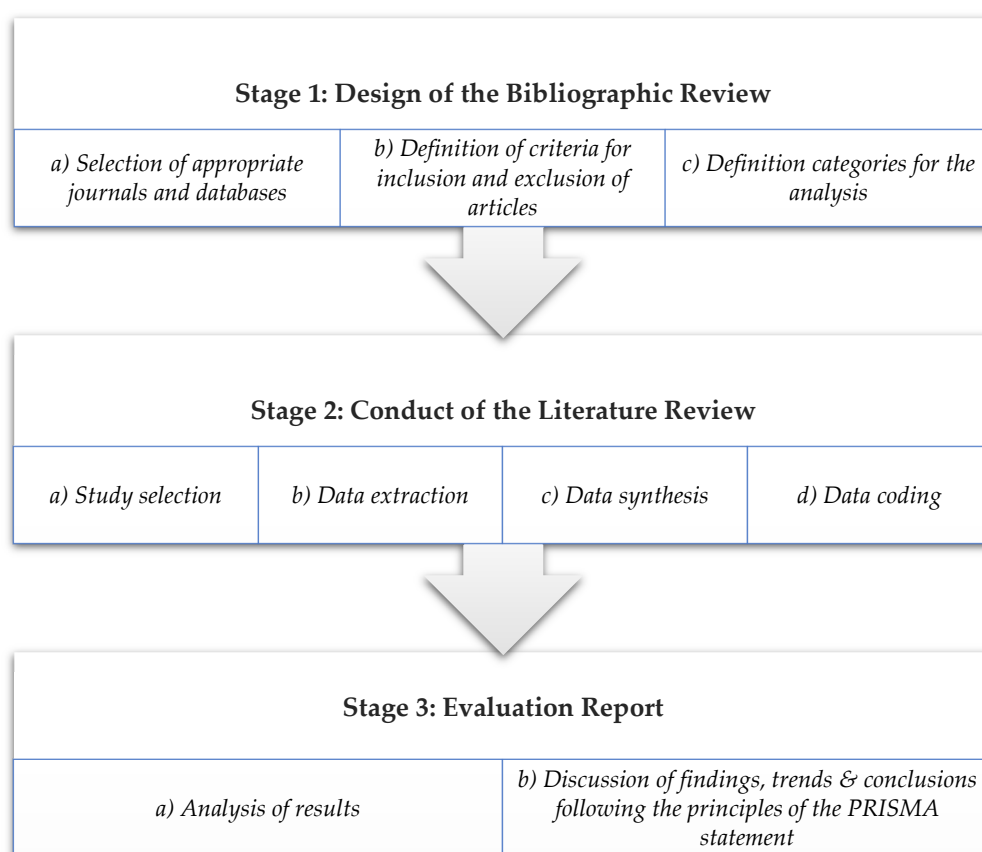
Stage 1: Design of the Bibliographic Review

a) Selection of appropriate journals and databases

b) Definition of criteria for inclusion and exclusion of articles

c) Definition categories for the analysis

Stage 2: Conduct of the Literature Review

a) Study selection

b) Data extraction

c) Data synthesis

d) Data coding

Stage 3: Evaluation Report

a) Analysis of results

b) Discussion of findings, trends & conclusions following the principles of the PRISMA statement